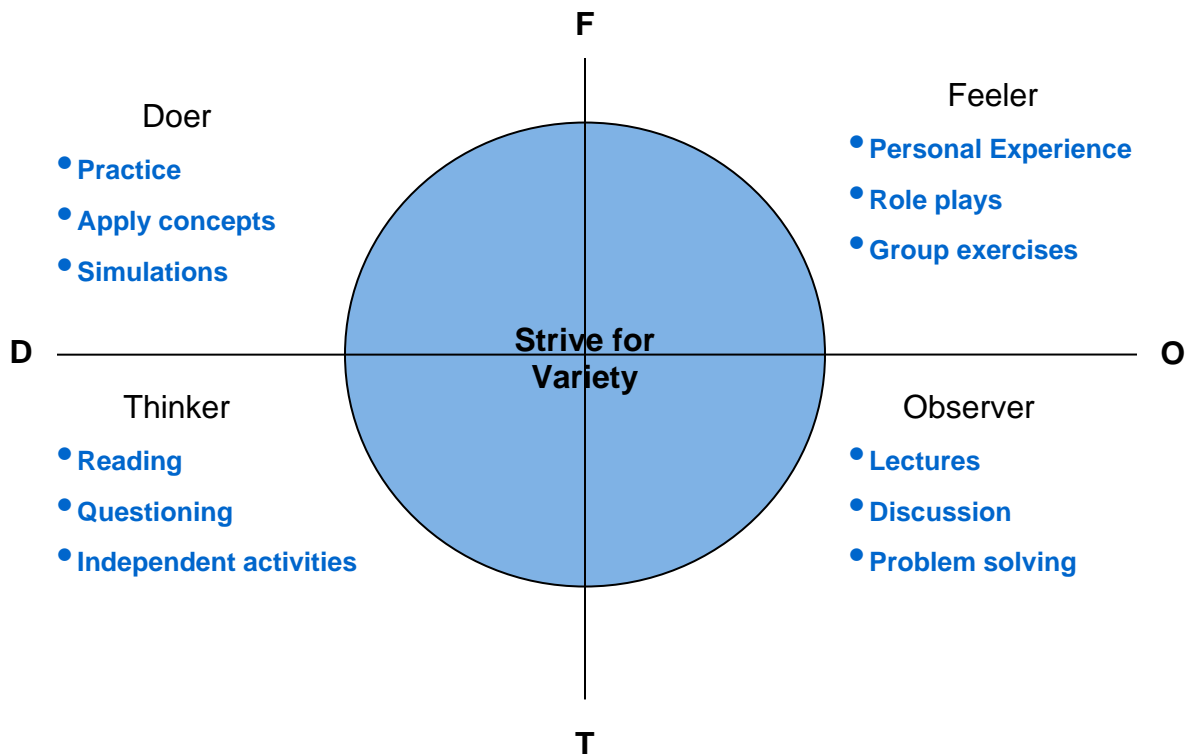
F

Doer
- Practice
- Apply concepts
- Simulations

Feeler
- Personal Experience
- Role plays
- Group exercises

D

Strive for Variety

O

Thinker
- Reading
- Questioning
- Independent activities

Observer
- Lectures
- Discussion
- Problem solving

T